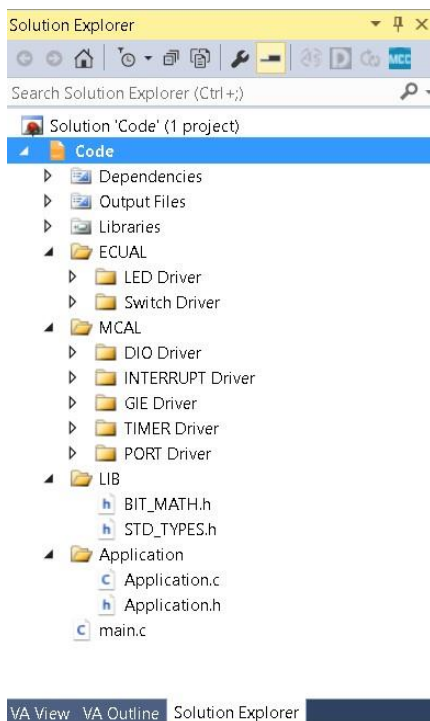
Solution Explorer

Search Solution Explorer (Ctrl+;)

Solution 'Code' (1 project)
Code
Dependencies
Output Files
Libraries
ECUAL
LED Driver
Switch Driver
MCAL
DIO Driver
INTERRUPT Driver
GIE Driver
TIMER Driver
PORT Driver
LIB
BIT_MATH.h
STD_TYPES.h
Application
Application.c
Application.h
main.c

VA View VA Outline Solution Explorer